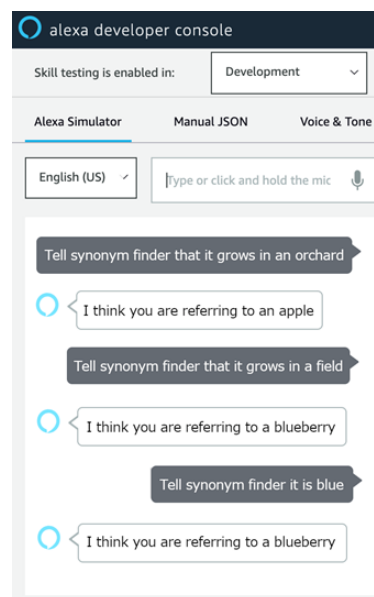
alexa developer console

Skill testing is enabled in: Development

Alexa Simulator Manual JSON Voice & Tone

English (US)

Type or click and hold the mic

Tell synonym finder that it grows in an orchard

I think you are referring to an apple

Tell synonym finder that it grows in a field

I think you are referring to a blueberry

Tell synonym finder it is blue

I think you are referring to a blueberry